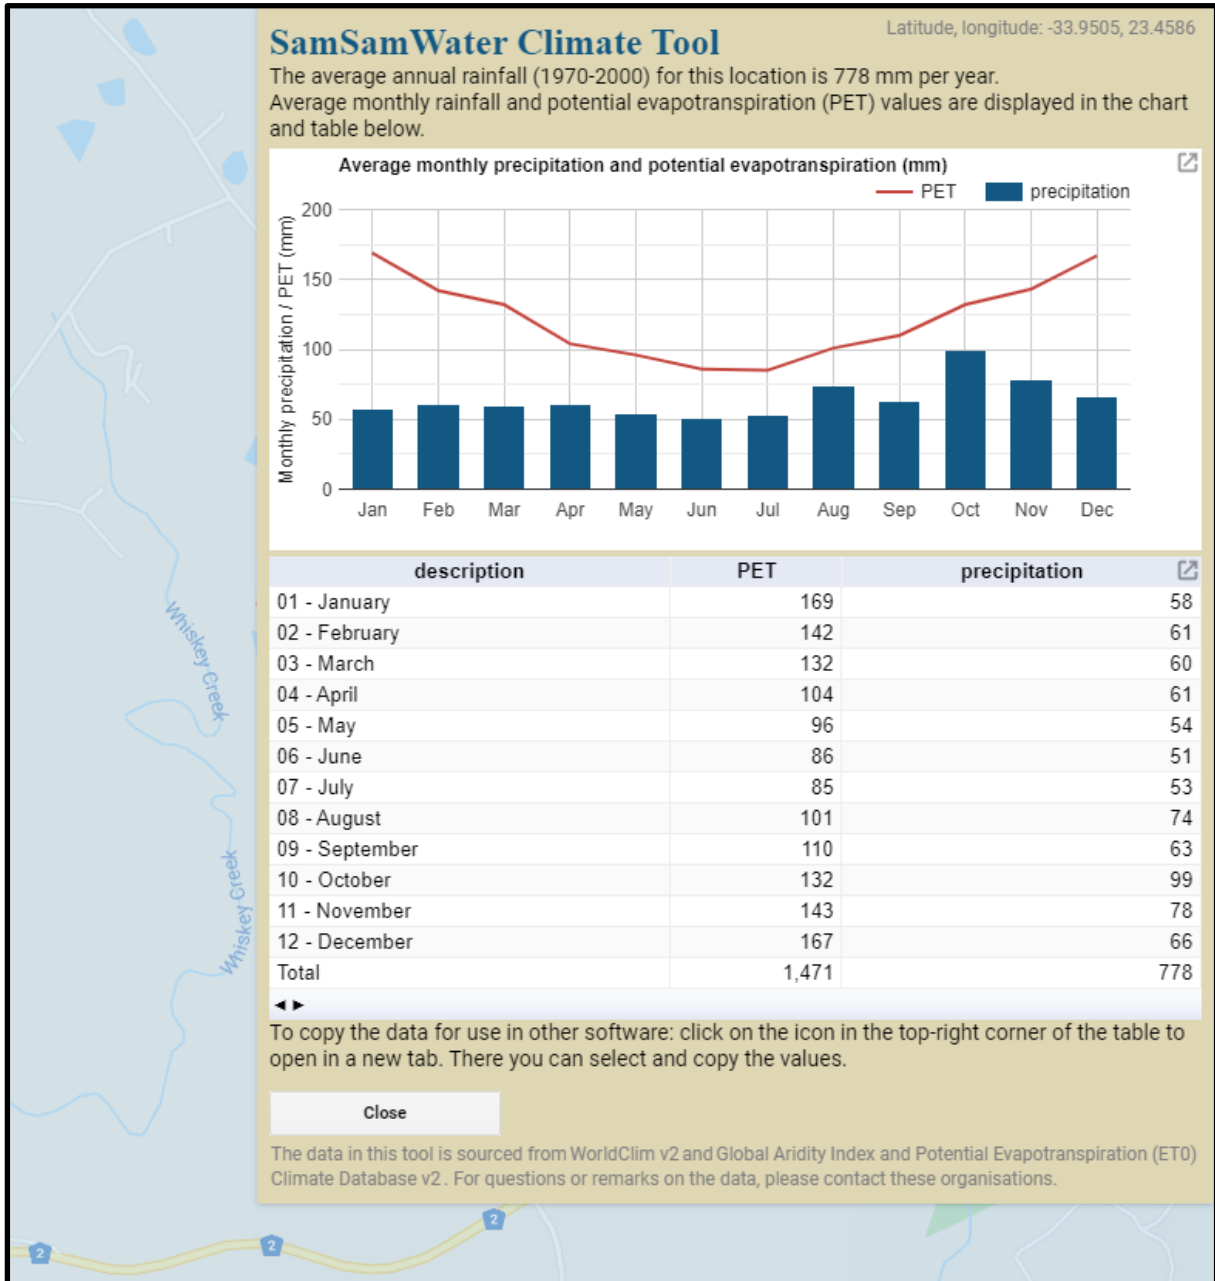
Whiskey Creek

Whiskey Creek

SamSamWater Climate Tool

Latitude, longitude: -33.9505, 23.4586

The average annual rainfall (1970-2000) for this location is 778 mm per year.
Average monthly rainfall and potential evapotranspiration (PET) values are displayed in the chart and table below.

Average monthly precipitation and potential evapotranspiration (mm)

PET precipitation

Monthly precipitation / PET (mm)

200
150
100
50
0

Jan Feb Mar Apr May Jun Jul Aug Sep Oct Nov Dec

| description | PET | precipitation |
|---|---|---|
| 01 - January | 169 | 58 |
| 02 - February | 142 | 61 |
| 03 - March | 132 | 60 |
| 04 - April | 104 | 61 |
| 05 - May | 96 | 54 |
| 06 - June | 86 | 51 |
| 07 - July | 85 | 53 |
| 08 - August | 101 | 74 |
| 09 - September | 110 | 63 |
| 10 - October | 132 | 99 |
| 11 - November | 143 | 78 |
| 12 - December | 167 | 66 |
| Total | 1,471 | 778 |

To copy the data for use in other software: click on the icon in the top-right corner of the table to open in a new tab. There you can select and copy the values.

Close

The data in this tool is sourced from WorldClim v2 and Global Aridity Index and Potential Evapotranspiration (ET0) Climate Database v2. For questions or remarks on the data, please contact these organisations.

2 2 2